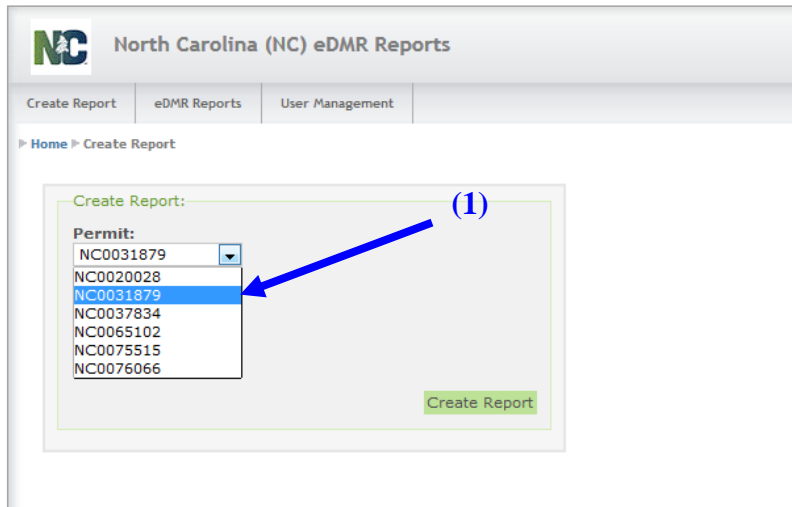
NC North Carolina (NC) eDMR Reports

Create Report | eDMR Reports | User Management

Home ▸ Create Report

Create Report:

Permit:

NC0031879

NC0020028
NC0031879
NC0037834
NC0065102
NC0075515
NC0076066

(1)

Create Report